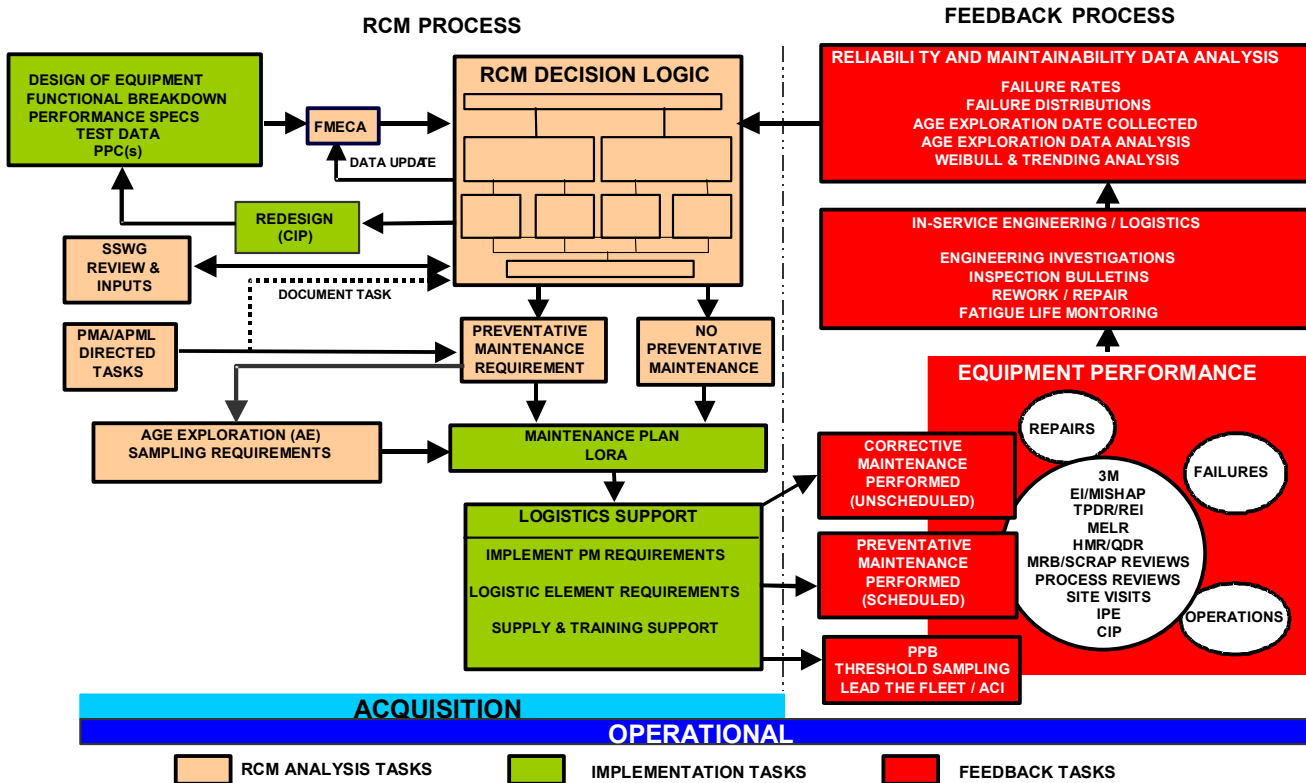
RCM PROCESS

FEEDBACK PROCESS

DESIGN OF EQUIPMENT
FUNCTIONAL BREAKDOWN
PERFORMANCE SPECS
TEST DATA
PPC(s)

FMECA

DATA UPDATE

RCM DECISION LOGIC

RELIABILI TY AND MAINTAINABILITY DATA ANALYSIS
FAILURE RATES
FAILURE DISTRIBUTIONS
AGE EXPLORATION DATE COLLECTED
AGE EXPLORATION DATA ANALYSIS
WEIBULL & TRENDING ANALYSIS

REDESIGN
(CIP)

SSWG
REVIEW &
INPUTS

DOCUMENT TASK

IN-SERVICE ENGINEERING / LOGISTICS
ENGINEERING INVESTIGATIONS
INSPECTION BULLETINS
REWORK / REPAIR
FATIGUE LIFE MONTORING

PMA/APML
DIRECTED
TASKS

PREVENTATIVE
MAINTENANCE
REQUIREMENT

NO
PREVENTATIVE
MAINTENANCE

EQUIPMENT PERFORMANCE

REPAIRS

FAILURES

AGE EXPLORATION (AE)
SAMPLING REQUIREMENTS

MAINTENANCE PLAN
LORA

CORRECTIVE
MAINTENANCE
PERFORMED
(UNSCHEDULED)

3M
EI/MISHAP
TPDR/REI
MELR
HMR/QDR
MRB/SCRAP REVIEWS
PROCESS REVIEWS
SITE VISITS
IPE
CIP

LOGISTICS SUPPORT
IMPLEMENT PM REQUIREMENTS
LOGISTIC ELEMENT REQUIREMENTS
SUPPLY & TRAINING SUPPORT

PREVENTATIVE
MAINTENANCE
PERFORMED
(SCHEDULED)

OPERATIONS

PPB
THRESHOLD SAMPLING
LEAD THE FLEET / ACI

ACQUISITION

OPERATIONAL

RCM ANALYSIS TASKS
IMPLEMENTATION TASKS
FEEDBACK TASKS